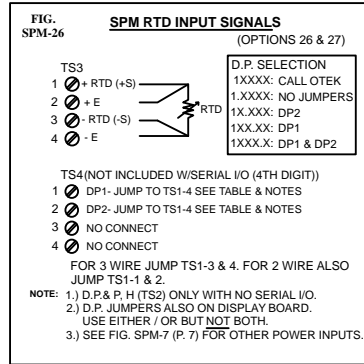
FIG. SPM-26

SPM RTD INPUT SIGNALS
(OPTIONS 26 & 27)

TS3
1 + RTD (+S)
2 + E
3 - RTD (-S)
4 - E

RTD

D.P. SELECTION
1XXXX: CALL OTEK
1.XXXX: NO JUMPERS
1X.XXX: DP2
1XX.XX: DP1
1XXX.X: DP1 & DP2

TS4(NOT INCLUDED W/SERIAL I/O (4TH DIGIT))
1 DP1- JUMP TO TS1-4 SEE TABLE & NOTES
2 DP2- JUMP TO TS1-4 SEE TABLE & NOTES
3 NO CONNECT
4 NO CONNECT

FOR 3 WIRE JUMP TS1-3 & 4. FOR 2 WIRE ALSO JUMP TS1-1 & 2.

NOTE: 1.) D.P.& P, H (TS2) ONLY WITH NO SERIAL I/O.
2.) D.P. JUMPERS ALSO ON DISPLAY BOARD. USE EITHER / OR BUT NOT BOTH.
3.) SEE FIG. SPM-7 (P. 7) FOR OTHER POWER INPUTS.